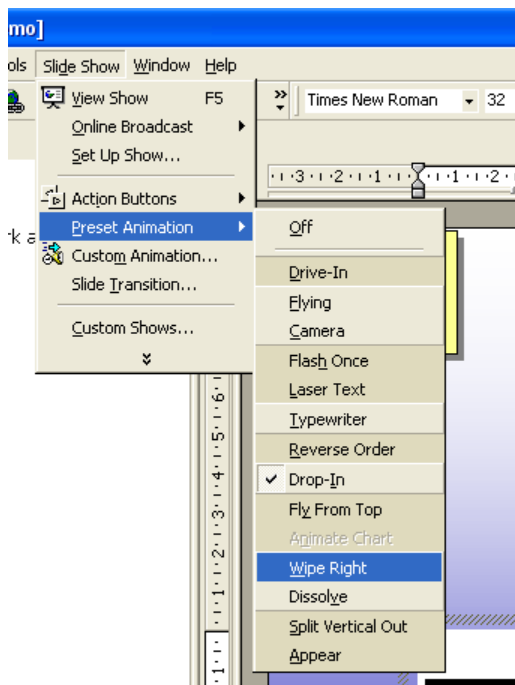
mo]

ols Slide Show Window Help

Times New Roman 32

·1·3·1·2·1·1·1·1·1·2·

View Show F5
Online Broadcast
Set Up Show...
Action Buttons
Preset Animation
Custom Animation...
Slide Transition...
Custom Shows...

k a

Off
Drive-In
Flying
Camera
Flash Once
Laser Text
Typewriter
Reverse Order
Drop-In
Fly From Top
Animate Chart
Wipe Right
Dissolve
Split Vertical Out
Appear

·6·1·5·1·4·1·3·1·2·1·1·1·